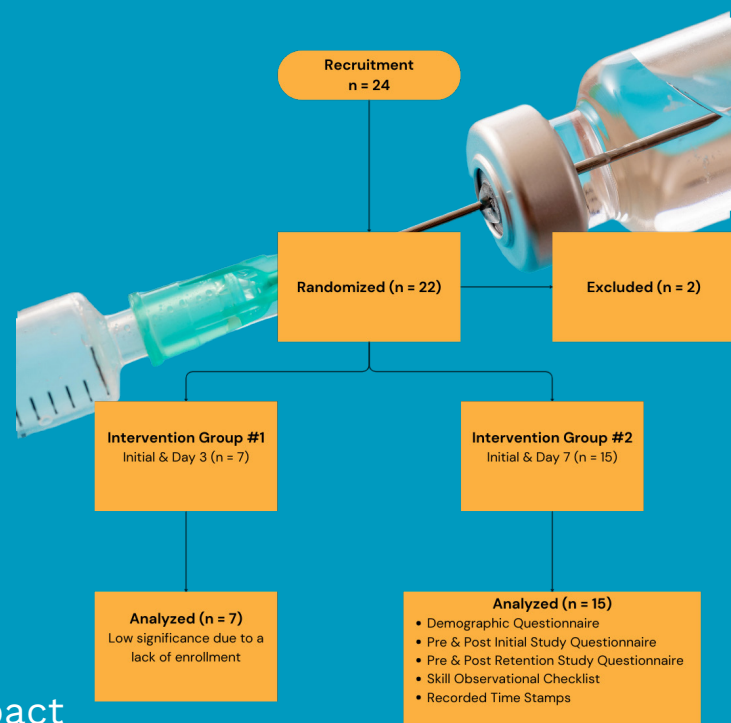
Recruitment
n = 24

Randomized (n = 22)

Excluded (n = 2)

Intervention Group #1
Initial & Day 3 (n = 7)

Intervention Group #2
Initial & Day 7 (n = 15)

Analyzed (n = 7)
Low significance due to a lack of enrollment

Analyzed (n = 15)
• Demographic Questionnaire
• Pre & Post Initial Study Questionnaire
• Pre & Post Retention Study Questionnaire
• Skill Observational Checklist
• Recorded Time Stamps

act